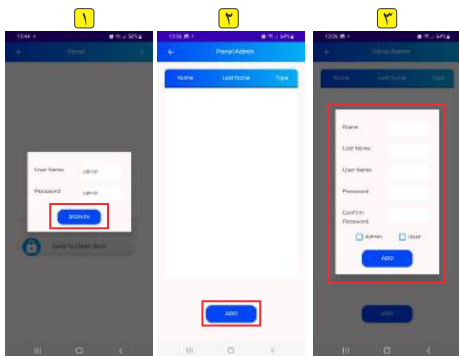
۱

13:44 ✓ 52%

Panel

User Name admin

Password admin

SIGN IN

Swipe to Open door

۲

13:06 54%

Panel Admin

Name Last Name Type

ADD

۳

13:06 54%

Panel Admin

Name Last Name Type

Name

Last Name

User Name

Password

Confirm Password

Admin User

ADD

ADD